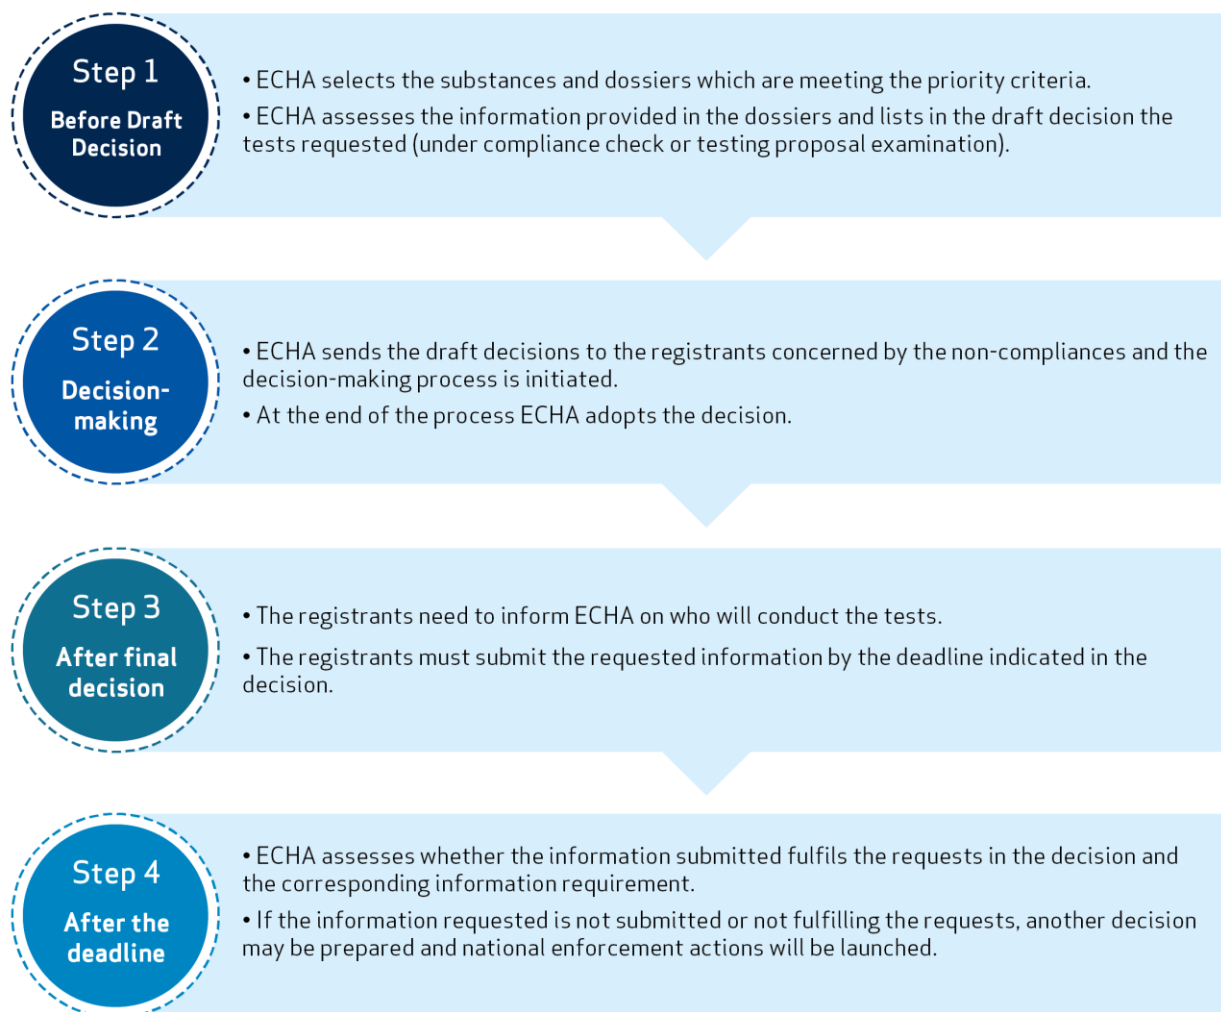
Step 1
Before Draft Decision

• ECHA selects the substances and dossiers which are meeting the priority criteria.
• ECHA assesses the information provided in the dossiers and lists in the draft decision the tests requested (under compliance check or testing proposal examination).

Step 2
Decision-making

• ECHA sends the draft decisions to the registrants concerned by the non-compliances and the decision-making process is initiated.
• At the end of the process ECHA adopts the decision.

Step 3
After final decision

• The registrants need to inform ECHA on who will conduct the tests.
• The registrants must submit the requested information by the deadline indicated in the decision.

Step 4
After the deadline

• ECHA assesses whether the information submitted fulfils the requests in the decision and the corresponding information requirement.
• If the information requested is not submitted or not fulfilling the requests, another decision may be prepared and national enforcement actions will be launched.